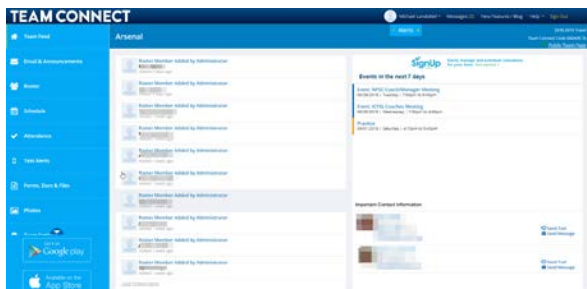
TEAM CONNECT

Michael Lundsford | Messages (1) | New Features Blog | Help | Sign Out

Team Feed

Email & Announcements

Roster

Schedule

Attendance

Text Alerts

Forms, Docs & Files

Photos

Google play

App Store

Arsenal

Alerts

Roster Member Added by Administrator

Roster Member Added by Administrator

Roster Member Added by Administrator

Roster Member Added by Administrator

Roster Member Added by Administrator

Roster Member Added by Administrator

Roster Member Added by Administrator

Roster Member Added by Administrator

Roster Member Added by Administrator

Roster Member Added by Administrator

Roster Member Added by Administrator

Roster Member Added by Administrator

Public Team Page

SignUp

Events in the next 7 days

Event: NPSL Coach/Manager Meeting

Event: KYSL Coaches Meeting

Practice

Important Contact Information

Send Text
Send Message

Send Text
Send Message